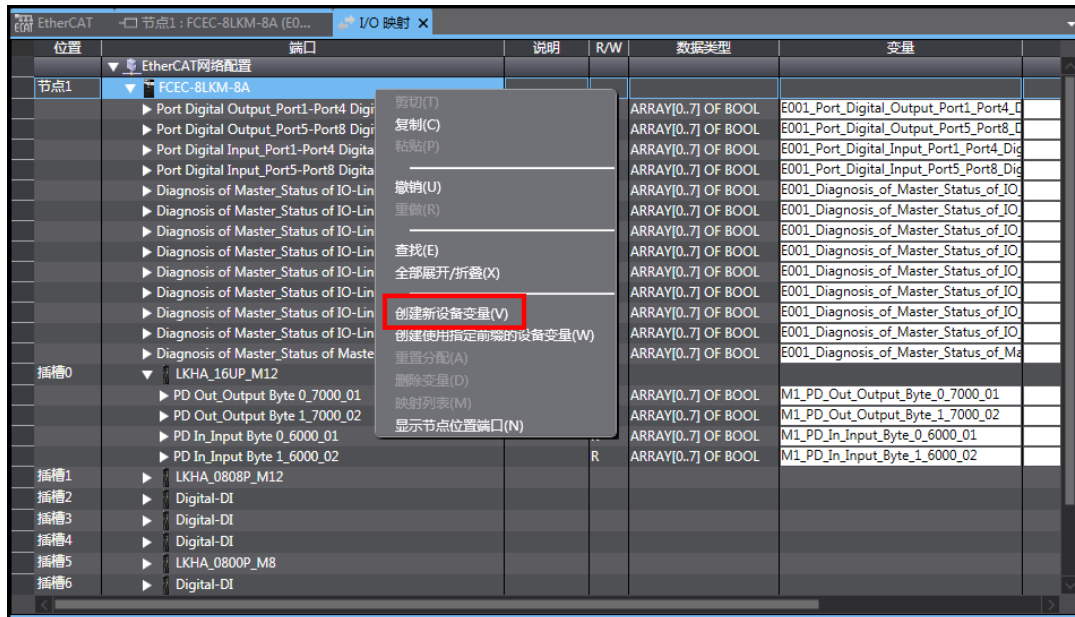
EtherCAT | 节点1 : FCEC-8LKM-8A (E0... | I/O 映射 ×

| 位置 | 端口 | 说明 | R/W | 数据类型 | 变量 |
|---|---|---|---|---|---|
| | ▼ EtherCAT网络配置 | | | | |
| 节点1 | ▼ FCEC-8LKM-8A | | | | |
| | ▶ Port Digital Output_Port1-Port4 Digi | | | ARRAY[0..7] OF BOOL | E001_Port_Digital_Output_Port1_Port4_D |
| | ▶ Port Digital Output_Port5-Port8 Digi | | | ARRAY[0..7] OF BOOL | E001_Port_Digital_Output_Port5_Port8_D |
| | ▶ Port Digital Input_Port1-Port4 Digita | | | ARRAY[0..7] OF BOOL | E001_Port_Digital_Input_Port1_Port4_Dig |
| | ▶ Port Digital Input_Port5-Port8 Digita | | | ARRAY[0..7] OF BOOL | E001_Port_Digital_Input_Port5_Port8_Dig |
| | ▶ Diagnosis of Master_Status of IO-Lin | | | ARRAY[0..7] OF BOOL | E001_Diagnosis_of_Master_Status_of_IO_ |
| | ▶ Diagnosis of Master_Status of IO-Lin | | | ARRAY[0..7] OF BOOL | E001_Diagnosis_of_Master_Status_of_IO_ |
| | ▶ Diagnosis of Master_Status of IO-Lin | | | ARRAY[0..7] OF BOOL | E001_Diagnosis_of_Master_Status_of_IO_ |
| | ▶ Diagnosis of Master_Status of IO-Lin | | | ARRAY[0..7] OF BOOL | E001_Diagnosis_of_Master_Status_of_IO_ |
| | ▶ Diagnosis of Master_Status of IO-Lin | | | ARRAY[0..7] OF BOOL | E001_Diagnosis_of_Master_Status_of_IO_ |
| | ▶ Diagnosis of Master_Status of IO-Lin | | | ARRAY[0..7] OF BOOL | E001_Diagnosis_of_Master_Status_of_IO_ |
| | ▶ Diagnosis of Master_Status of IO-Lin | | | ARRAY[0..7] OF BOOL | E001_Diagnosis_of_Master_Status_of_IO_ |
| | ▶ Diagnosis of Master_Status of IO-Lin | | | ARRAY[0..7] OF BOOL | E001_Diagnosis_of_Master_Status_of_IO_ |
| | ▶ Diagnosis of Master_Status of Maste | | | ARRAY[0..7] OF BOOL | E001_Diagnosis_of_Master_Status_of_Ma |
| 插槽0 | ▼ LKHA_16UP_M12 | | | | |
| | ▶ PD Out_Output Byte 0_7000_01 | | | ARRAY[0..7] OF BOOL | M1_PD_Out_Output_Byte_0_7000_01 |
| | ▶ PD Out_Output Byte 1_7000_02 | | | ARRAY[0..7] OF BOOL | M1_PD_Out_Output_Byte_1_7000_02 |
| | ▶ PD In_Input Byte 0_6000_01 | | | ARRAY[0..7] OF BOOL | M1_PD_In_Input_Byte_0_6000_01 |
| | ▶ PD In_Input Byte 1_6000_02 | | R | ARRAY[0..7] OF BOOL | M1_PD_In_Input_Byte_1_6000_02 |
| 插槽1 | ▶ LKHA_0808P_M12 | | | | |
| 插槽2 | ▶ Digital-DI | | | | |
| 插槽3 | ▶ Digital-DI | | | | |
| 插槽4 | ▶ Digital-DI | | | | |
| 插槽5 | ▶ LKHA_0800P_M8 | | | | |
| 插槽6 | ▶ Digital-DI | | | | |

剪切(T)
复制(C)
粘贴(P)
撤销(U)
重做(R)
查找(E)
全部展开/折叠(X)
创建新设备变量(V)
创建使用指定前缀的设备变量(W)
重置分配(A)
删除变量(D)
映射列表(M)
显示节点位置端口(N)